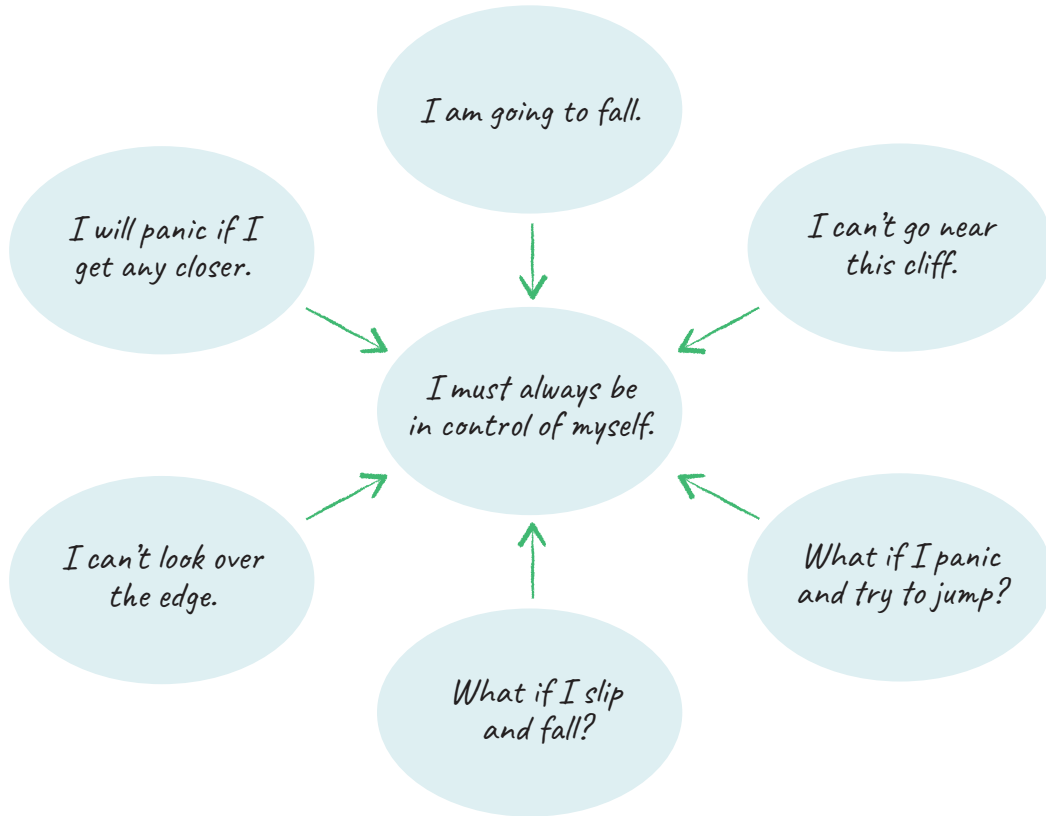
I am going to fall.

I will panic if I get any closer.

I can't go near this cliff.

I must always be in control of myself.

I can't look over the edge.

What if I panic and try to jump?

What if I slip and fall?